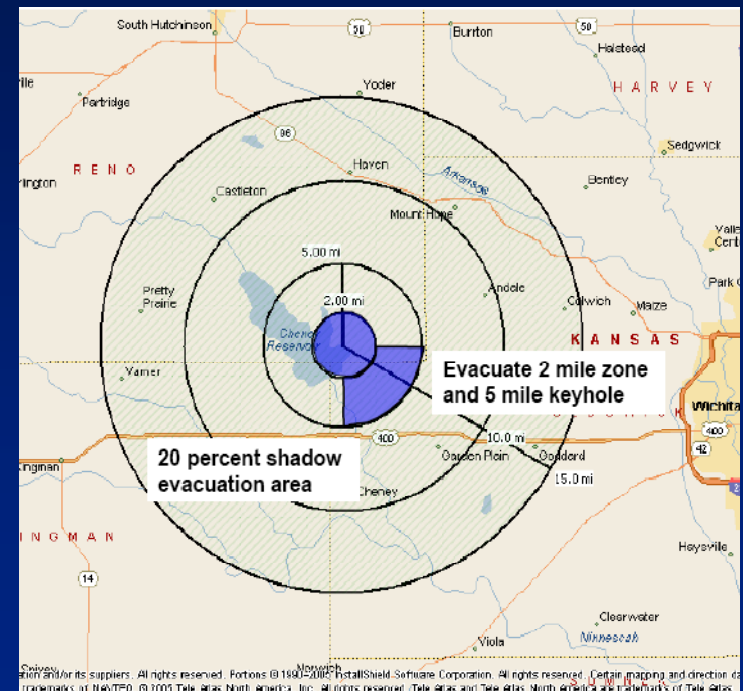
South Hutchinson
50
Burrton
50
Halstead
ville
Yoder
H A R V E Y
Partridge
96
Sedgwick
R E N O
Haven
Arkansas
rlington
Castleton
Bentley
Mount Hope
Valle
Cent
5.00 mi
Pretty Prairie
2.00 mi
Andale
Colwich
Maize
Park C
Cheney Reservoir
K A N S A S
Yarner
Evacuate 2 mile zone and 5 mile keyhole
Wichita
400
10.0 mi
400
42
Kingman
20 percent shadow evacuation area
Garden Plain
Goddard
15.0 mi
Cheney
I N G M A N
Haysville
14
Clearwater
Ninnescah
Viola
Norwich
ation and/or its suppliers. All rights reserved. Portions © 1990-2005 InstallShield Software Corporation. All rights reserved. Certain mapping and direction da
trademarks of NAVTEQ. © 2005 Tele Atlas North America, Inc. All rights reserved. Tele Atlas and Tele Atlas North America are trademarks of Tele Atlas